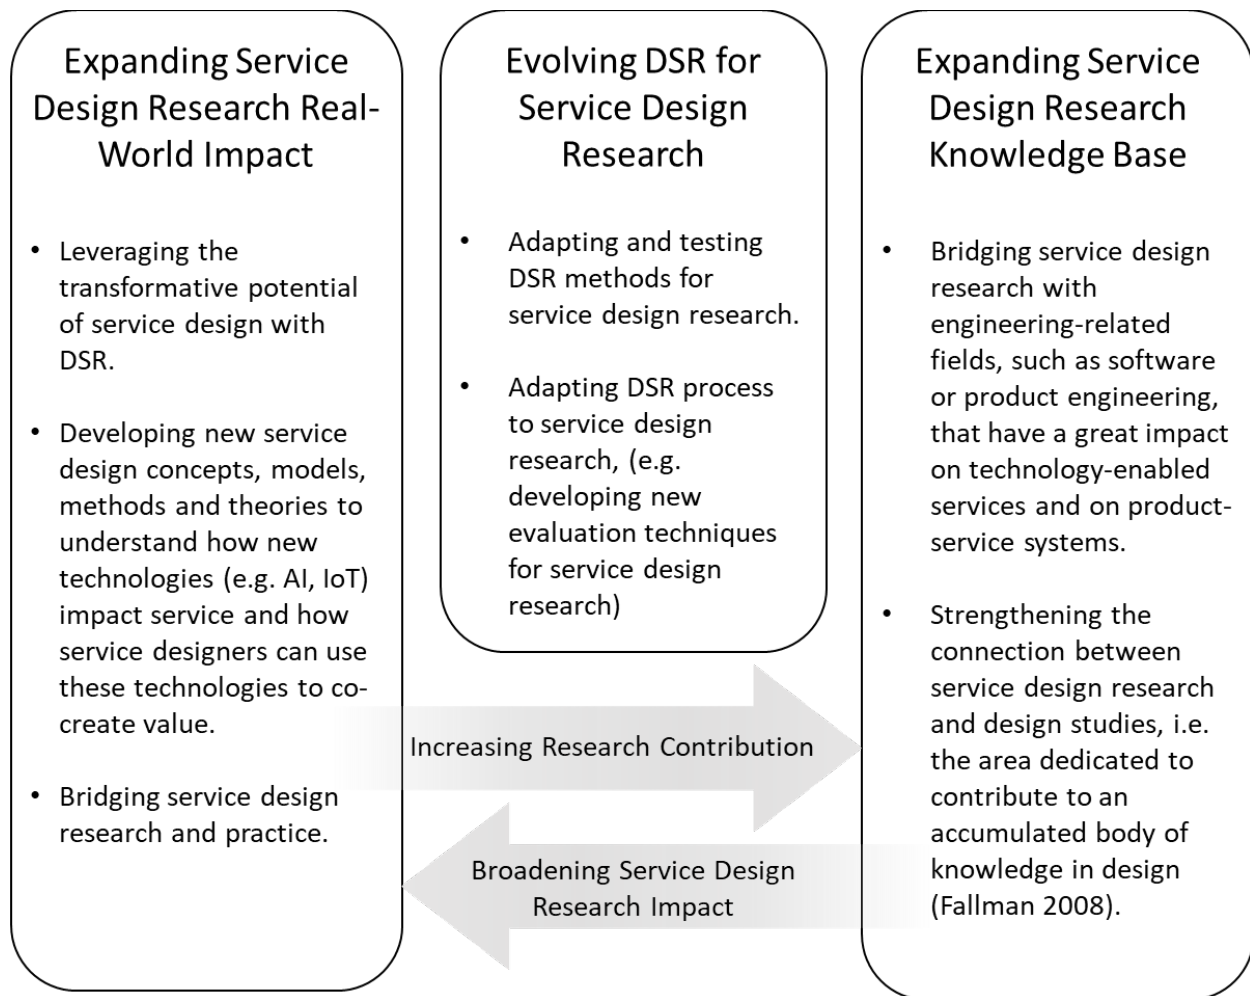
Expanding Service Design Research Real-World Impact

• Leveraging the transformative potential of service design with DSR.

• Developing new service design concepts, models, methods and theories to understand how new technologies (e.g. AI, IoT) impact service and how service designers can use these technologies to co-create value.

• Bridging service design research and practice.

Evolving DSR for Service Design Research

• Adapting and testing DSR methods for service design research.

• Adapting DSR process to service design research, (e.g. developing new evaluation techniques for service design research)

Expanding Service Design Research Knowledge Base

• Bridging service design research with engineering-related fields, such as software or product engineering, that have a great impact on technology-enabled services and on product-service systems.

• Strengthening the connection between service design research and design studies, i.e. the area dedicated to contribute to an accumulated body of knowledge in design (Fallman 2008).

Increasing Research Contribution

Broadening Service Design Research Impact